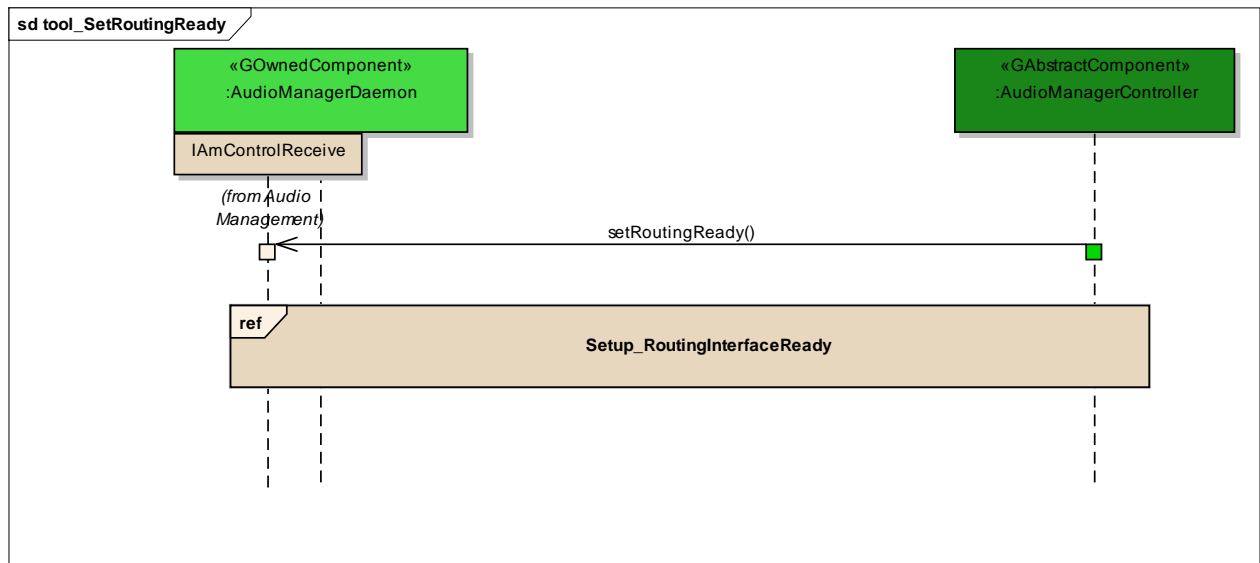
sd tool_SetRoutingReady

«GOwnedComponent»
:AudioManagerDaemon

«GAbstractComponent»
:AudioManagerController

IAmControlReceive

(from Audio Management)

setRoutingReady()

ref

Setup_RoutingInterfaceReady